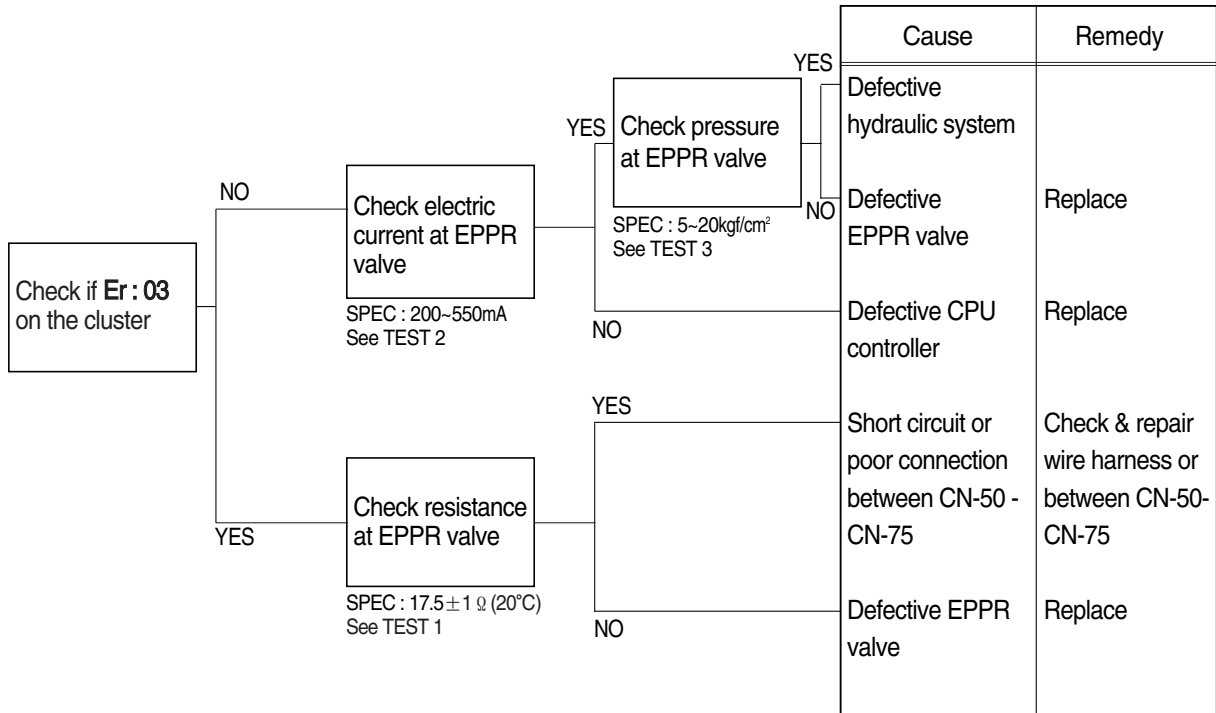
Check if Er : 03 on the cluster

NO

Check electric current at EPPR valve

SPEC : 200~550mA
See TEST 2

YES

Check pressure at EPPR valve

SPEC : 5~20kgf/cm$^2$
See TEST 3

YES

NO

NO

YES

Check resistance at EPPR valve

SPEC : 17.5$\pm$1 Ω (20°C)
See TEST 1

YES

NO

| Cause | Remedy |
|---|---|
| Defective hydraulic system | |
| Defective EPPR valve | Replace |
| Defective CPU controller | Replace |
| Short circuit or poor connection between CN-50 - CN-75 | Check & repair wire harness or between CN-50-CN-75 |
| Defective EPPR valve | Replace |